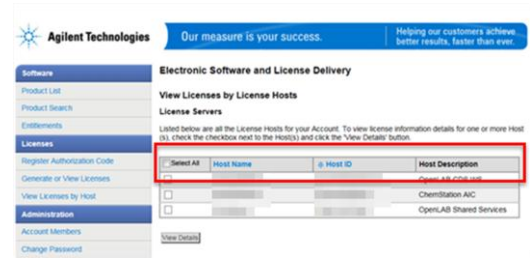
Agilent Technologies

Our measure is your success.

Helping our customers achieve better results, faster than ever.

Software

Product List

Product Search

Entitlements

Licenses

Register Authorization Code

Generate or View Licenses

View Licenses by Host

Administration

Account Members

Change Password

Electronic Software and License Delivery

View Licenses by License Hosts

License Servers

Listed below are all the License Hosts for your Account. To view license information details for one or more Host(s), check the checkbox next to the Host(s) and click the 'View Details' button.

| Select All | Host Name | Host ID | Host Description |
|---|---|---|---|
| | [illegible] | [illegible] | OpenLAB CDS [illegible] |
| | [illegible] | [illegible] | ChemStation AIC |
| | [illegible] | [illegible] | OpenLAB Shared Services |

View Details